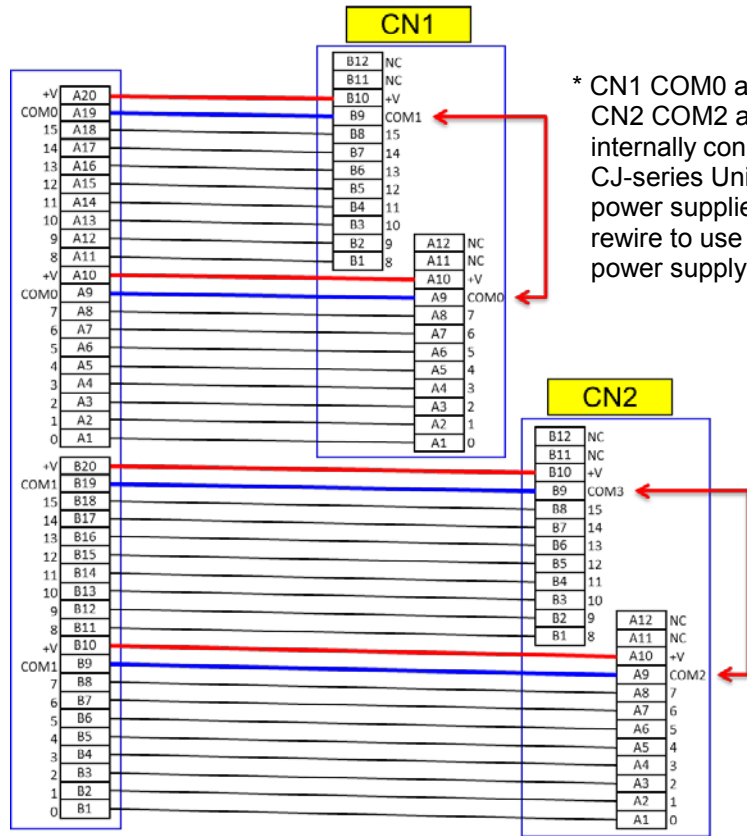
CN1

+V A20
COM0 A19
15 A18
14 A17
13 A16
12 A15
11 A14
10 A13
9 A12
8 A11
+V A10
COM0 A9
7 A8
6 A7
5 A6
4 A5
3 A4
2 A3
1 A2
0 A1
+V B20
COM1 B19
15 B18
14 B17
13 B16
12 B15
11 B14
10 B13
9 B12
8 B11
+V B10
COM1 B9
7 B8
6 B7
5 B6
4 B5
3 B4
2 B3
1 B2
0 B1

B12 NC
B11 NC
B10 +V
B9 COM1
B8 15
B7 14
B6 13
B5 12
B4 11
B3 10
B2 9
B1 8

A12 NC
A11 NC
A10 +V
A9 COM0
A8 7
A7 6
A6 5
A5 4
A4 3
A3 2
A2 1
A1 0

* CN1 COM0 a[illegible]
CN2 COM2 a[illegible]
internally con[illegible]
CJ-series Uni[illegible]
power supplie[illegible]
rewire to use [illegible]
power supply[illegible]

CN2

B12 NC
B11 NC
B10 +V
B9 COM3
B8 15
B7 14
B6 13
B5 12
B4 11
B3 10
B2 9
B1 8

A12 NC
A11 NC
A10 +V
A9 COM2
A8 7
A7 6
A6 5
A5 4
A4 3
A3 2
A2 1
A1 0